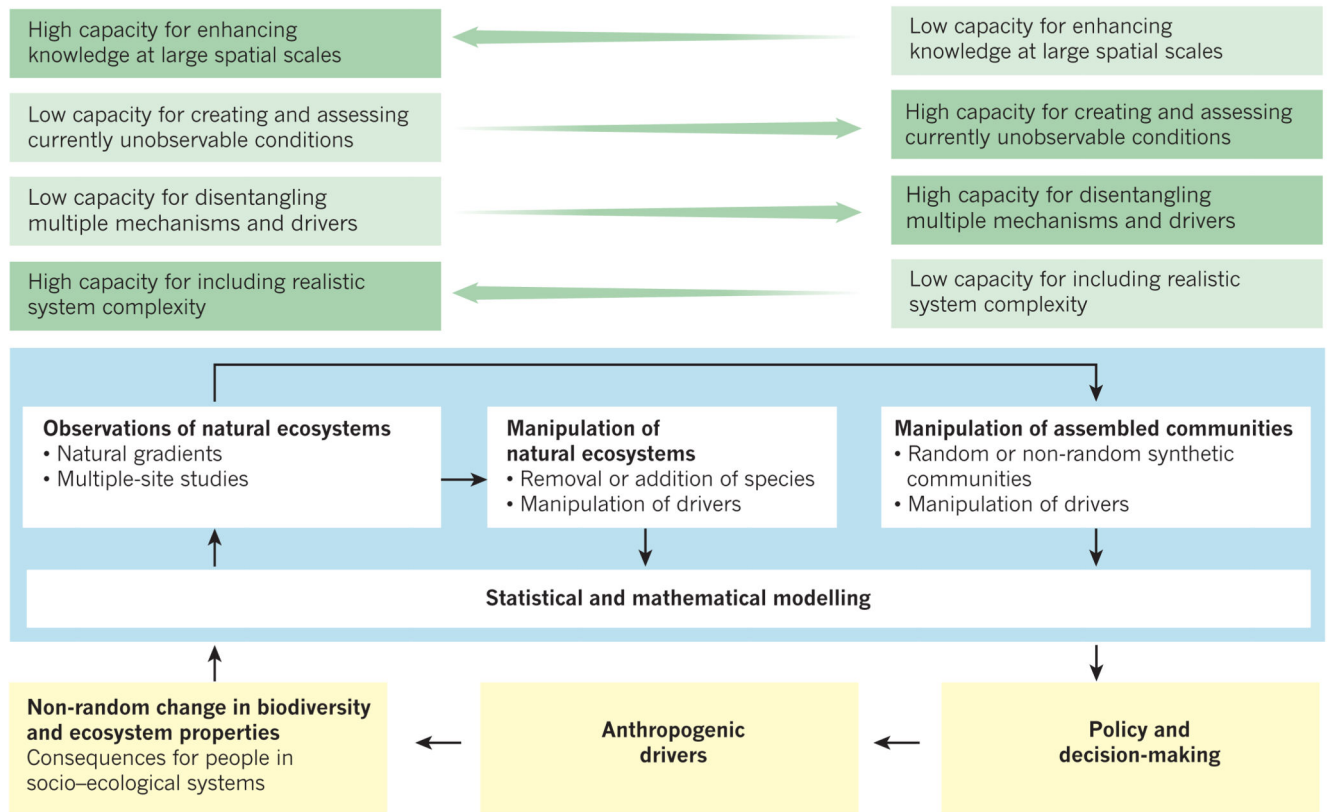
High capacity for enhancing knowledge at large spatial scales

Low capacity for enhancing knowledge at large spatial scales

Low capacity for creating and assessing currently unobservable conditions

High capacity for creating and assessing currently unobservable conditions

Low capacity for disentangling multiple mechanisms and drivers

High capacity for disentangling multiple mechanisms and drivers

High capacity for including realistic system complexity

Low capacity for including realistic system complexity

**Observations of natural ecosystems**
• Natural gradients
• Multiple-site studies

**Manipulation of natural ecosystems**
• Removal or addition of species
• Manipulation of drivers

**Manipulation of assembled communities**
• Random or non-random synthetic communities
• Manipulation of drivers

**Statistical and mathematical modelling**

**Non-random change in biodiversity and ecosystem properties**
Consequences for people in socio–ecological systems

**Anthropogenic drivers**

**Policy and decision-making**